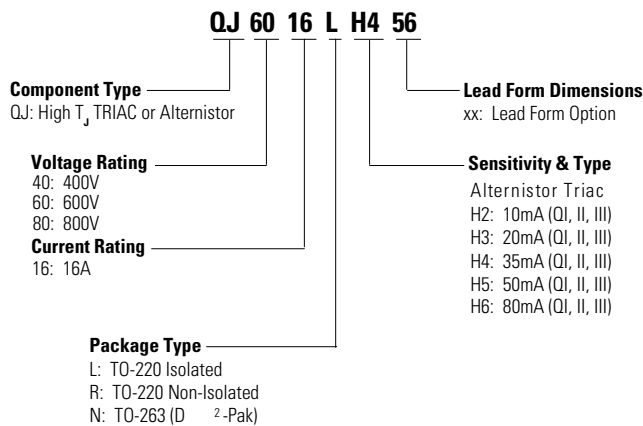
QJ 60 16 L H4 56

Component Type
QJ: High $T_J$ TRIAC or Alternistor

Voltage Rating
40: 400V
60: 600V
80: 800V

Current Rating
16: 16A

Package Type
L: TO-220 Isolated
R: TO-220 Non-Isolated
N: TO-263 ($D^2$-Pak)

Lead Form Dimensions
xx: Lead Form Option

Sensitivity & Type
Alternistor Triac
H2: 10mA (QI, II, III)
H3: 20mA (QI, II, III)
H4: 35mA (QI, II, III)
H5: 50mA (QI, II, III)
H6: 80mA (QI, II, III)